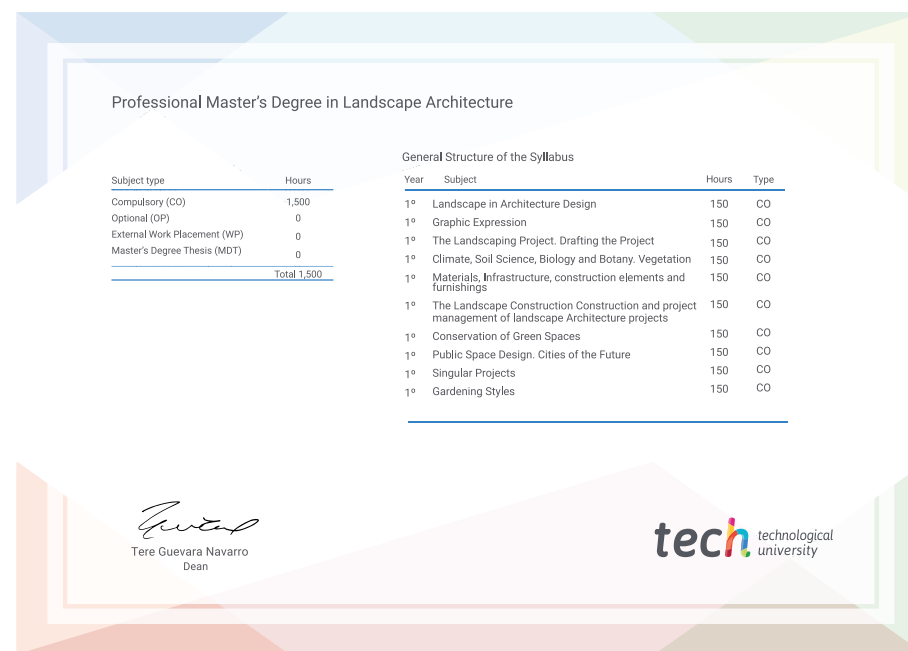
Professional Master's Degree in Landscape Architecture

| Subject type | Hours |
|---|---|
| Compulsory (CO) | 1,500 |
| Optional (OP) | 0 |
| External Work Placement (WP) | 0 |
| Master's Degree Thesis (MDT) | 0 |
| | Total 1,500 |

General Structure of the Syllabus

| Year | Subject | Hours | Type |
|---|---|---|---|
| 1º | Landscape in Architecture Design | 150 | CO |
| 1º | Graphic Expression | 150 | CO |
| 1º | The Landscaping Project. Drafting the Project | 150 | CO |
| 1º | Climate, Soil Science, Biology and Botany. Vegetation | 150 | CO |
| 1º | Materials, Infrastructure, construction elements and furnishings | 150 | CO |
| 1º | The Landscape Construction Construction and project management of landscape Architecture projects | 150 | CO |
| 1º | Conservation of Green Spaces | 150 | CO |
| 1º | Public Space Design. Cities of the Future | 150 | CO |
| 1º | Singular Projects | 150 | CO |
| 1º | Gardening Styles | 150 | CO |

Tere Guevara Navarro
Dean

tech technological university